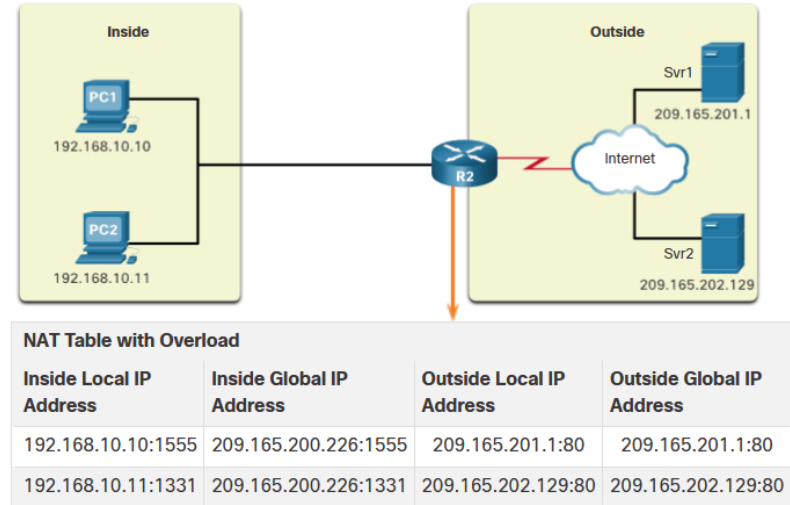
Inside

PC1
192.168.10.10

PC2
192.168.10.11

R2

Outside

Svr1
209.165.201.1

Internet

Svr2
209.165.202.129

NAT Table with Overload

| Inside Local IP Address | Inside Global IP Address | Outside Local IP Address | Outside Global IP Address |
|---|---|---|---|
| 192.168.10.10:1555 | 209.165.200.226:1555 | 209.165.201.1:80 | 209.165.201.1:80 |
| 192.168.10.11:1331 | 209.165.200.226:1331 | 209.165.202.129:80 | 209.165.202.129:80 |